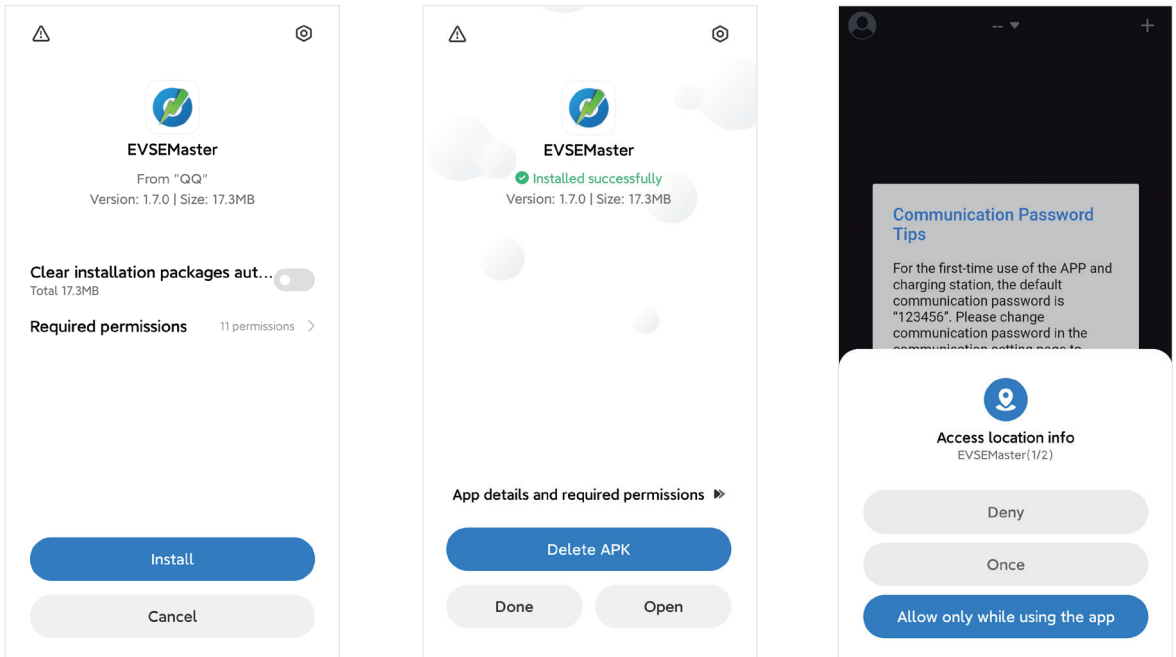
EVSEMaster

From "QQ"
Version: 1.7.0 | Size: 17.3MB

Clear installation packages aut...
Total 17.3MB

Required permissions 11 permissions

Install

Cancel

EVSEMaster

Installed successfully
Version: 1.7.0 | Size: 17.3MB

App details and required permissions

Delete APK

Done

Open

--

Communication Password Tips

For the first-time use of the APP and charging station, the default communication password is "123456". Please change communication password in the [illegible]

Access location info
EVSEMaster(1/2)

Deny

Once

Allow only while using the app